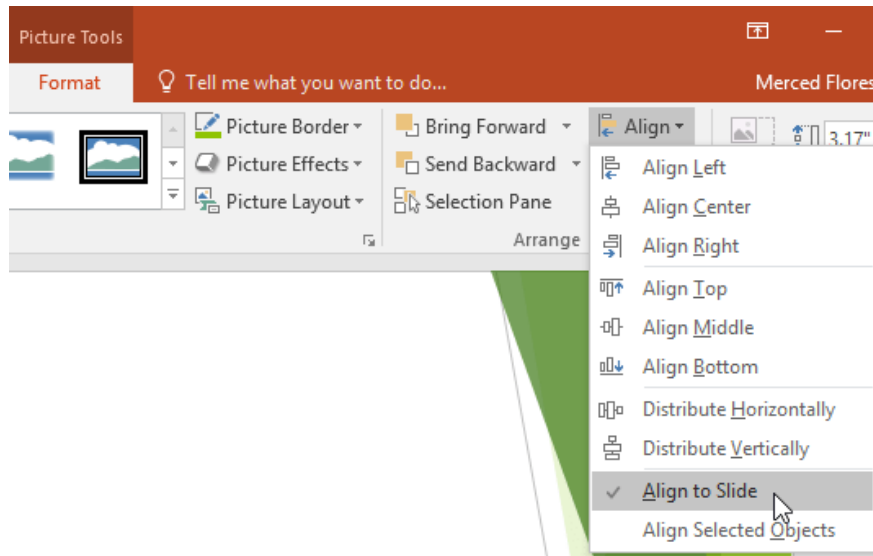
Picture Tools

Format

Tell me what you want to do...

Merced Flores

Picture Border

Picture Effects

Picture Layout

Bring Forward

Send Backward

Selection Pane

Arrange

Align

3.17"

Align Left

Align Center

Align Right

Align Top

Align Middle

Align Bottom

Distribute Horizontally

Distribute Vertically

Align to Slide

Align Selected Objects